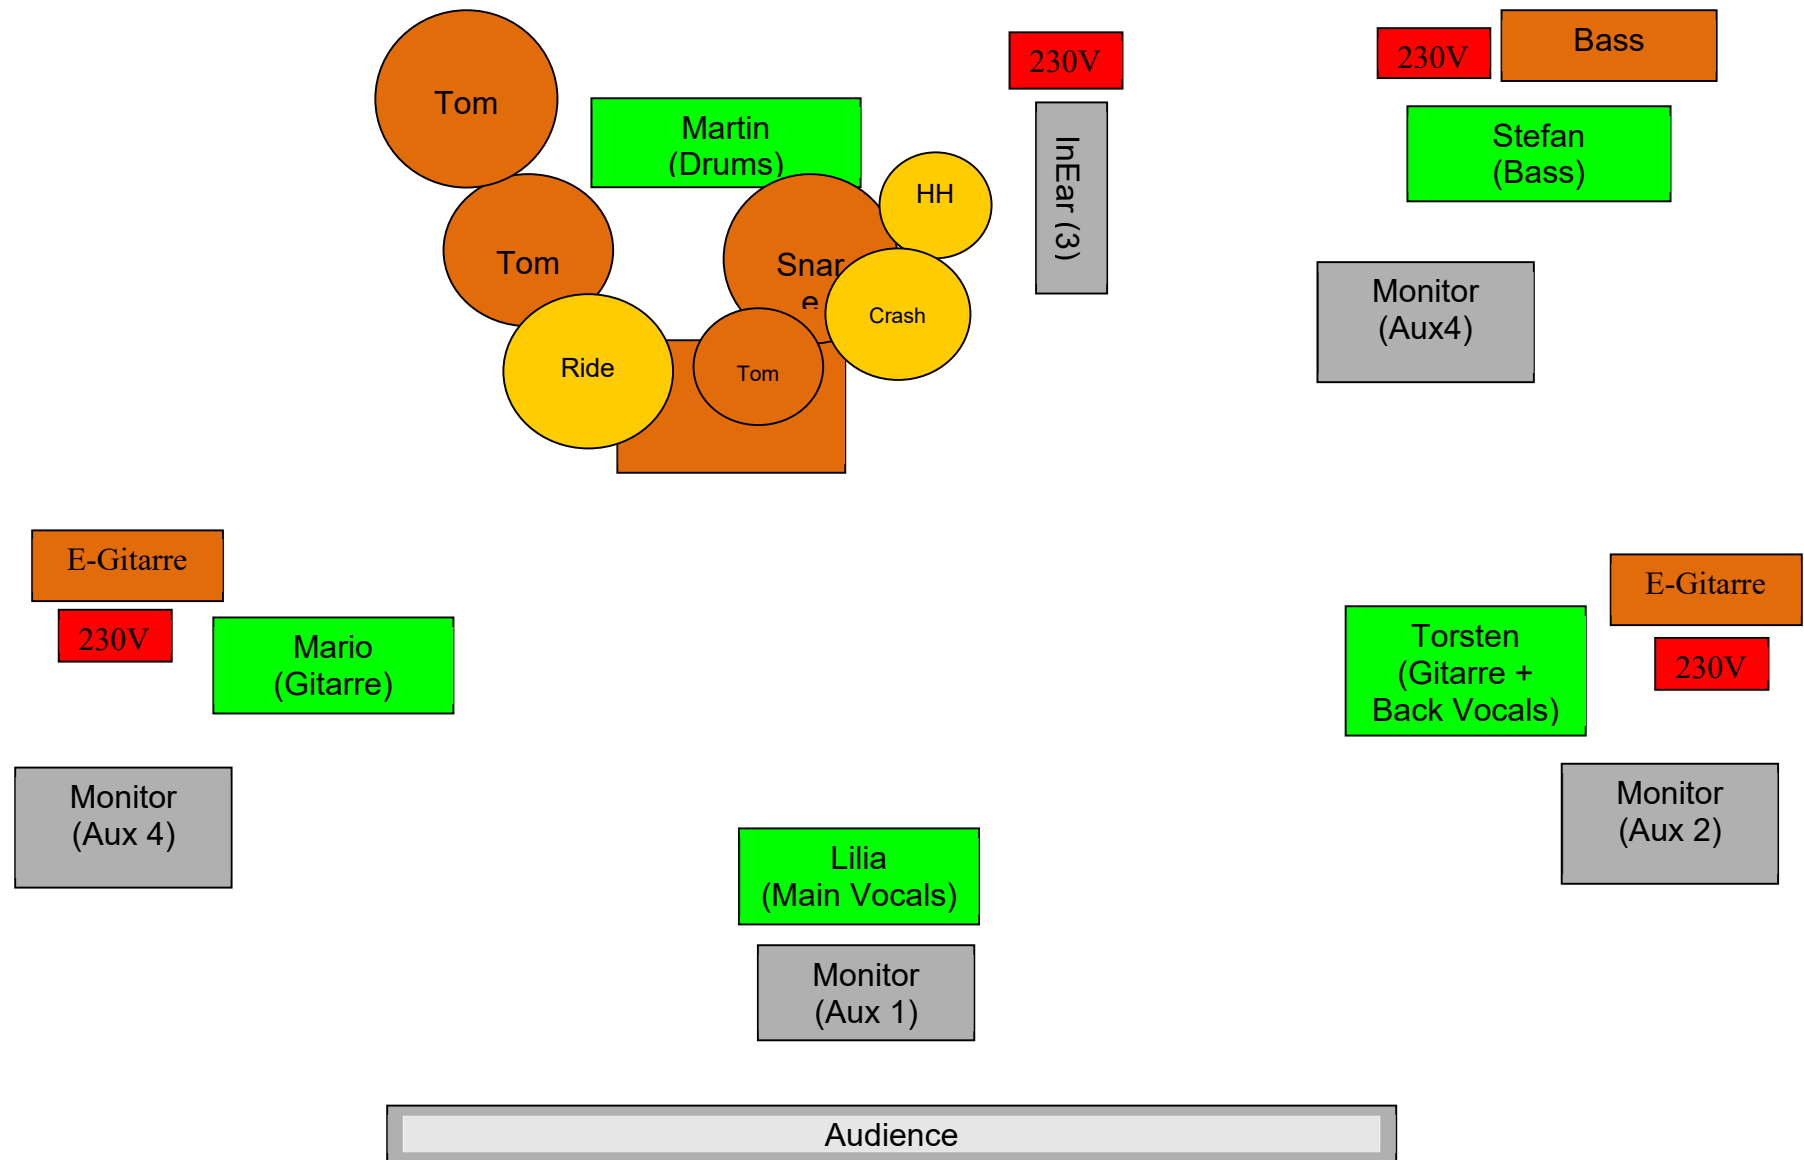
Tom

Martin
(Drums)

230V

InEar (3)

230V

Bass

Stefan
(Bass)

Tom

Snar
e

HH

Crash

Ride

Tom

Monitor
(Aux4)

E-Gitarre

230V

Mario
(Gitarre)

E-Gitarre

Torsten
(Gitarre +
Back Vocals)

230V

Monitor
(Aux 4)

Monitor
(Aux 2)

Lilia
(Main Vocals)

Monitor
(Aux 1)

Audience